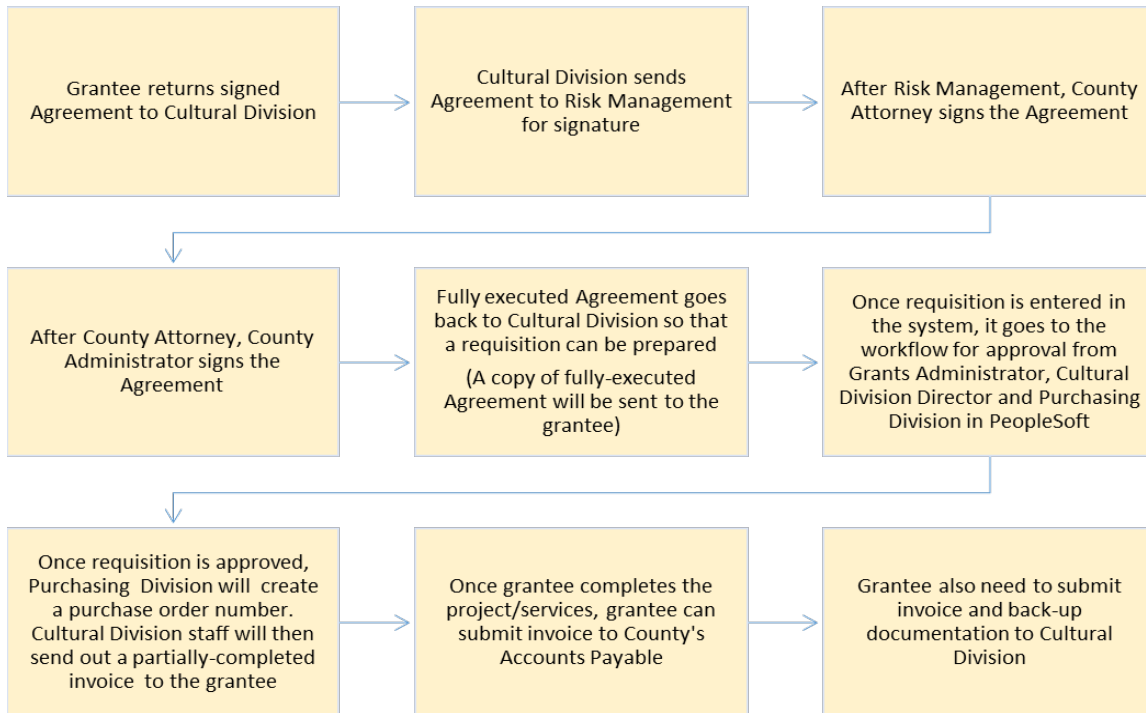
Grantee returns signed Agreement to Cultural Division

Cultural Division sends Agreement to Risk Management for signature

After Risk Management, County Attorney signs the Agreement

After County Attorney, County Administrator signs the Agreement

Fully executed Agreement goes back to Cultural Division so that a requisition can be prepared

(A copy of fully-executed Agreement will be sent to the grantee)

Once requisition is entered in the system, it goes to the workflow for approval from Grants Administrator, Cultural Division Director and Purchasing Division in PeopleSoft

Once requisition is approved, Purchasing Division will create a purchase order number. Cultural Division staff will then send out a partially-completed invoice to the grantee

Once grantee completes the project/services, grantee can submit invoice to County's Accounts Payable

Grantee also need to submit invoice and back-up documentation to Cultural Division